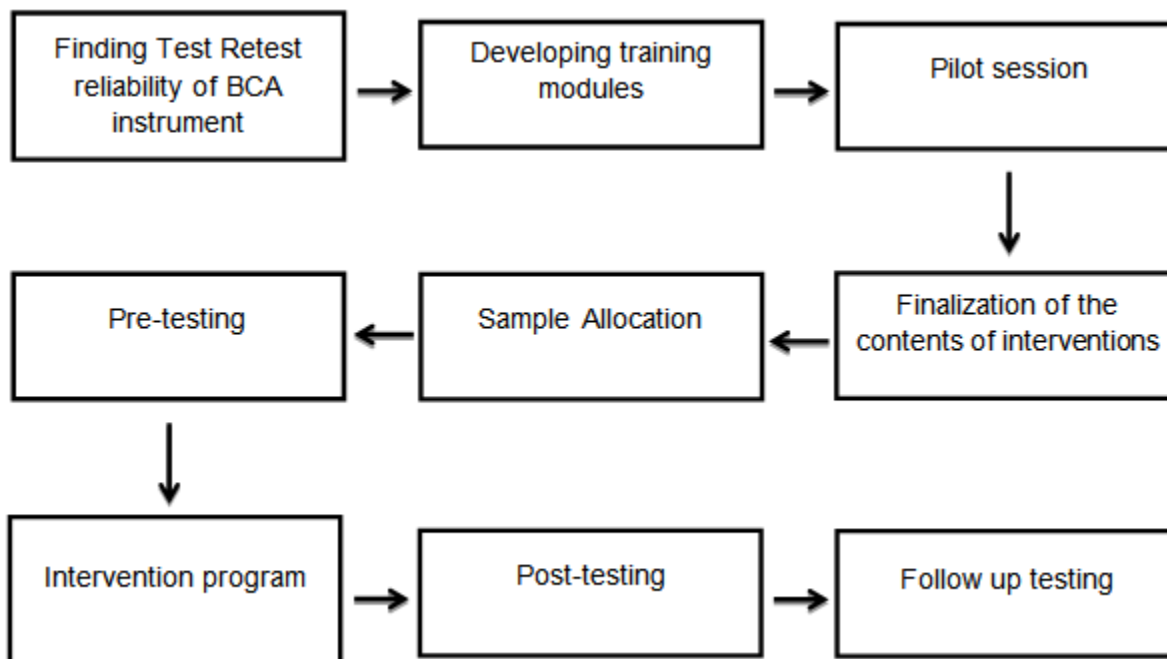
Finding Test Retest reliability of BCA instrument

Developing training modules

Pilot session

Finalization of the contents of interventions

Sample Allocation

Pre-testing

Intervention program

Post-testing

Follow up testing